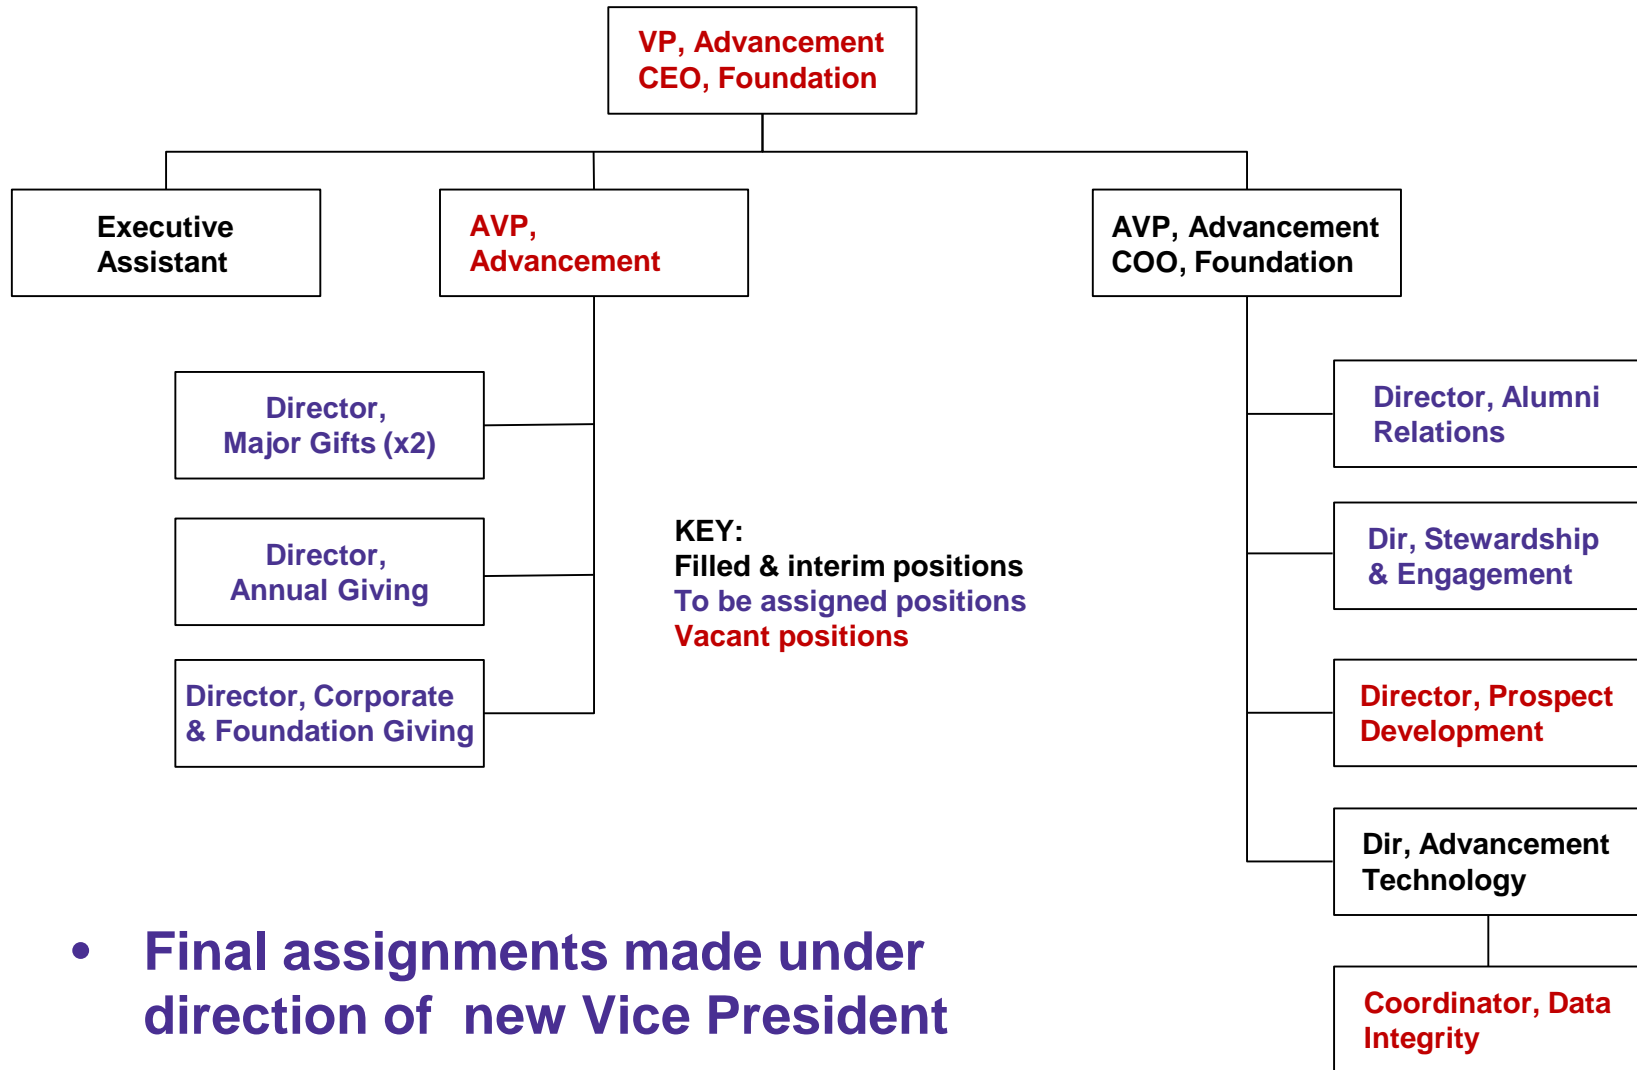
VP, Advancement
CEO, Foundation

Executive Assistant

AVP, Advancement

AVP, Advancement
COO, Foundation

Director, Major Gifts (x2)

Director, Annual Giving

Director, Corporate & Foundation Giving

KEY:
Filled & interim positions
To be assigned positions
Vacant positions

Director, Alumni Relations

Dir, Stewardship & Engagement

Director, Prospect Development

Dir, Advancement Technology

Coordinator, Data Integrity

• Final assignments made under direction of new Vice President